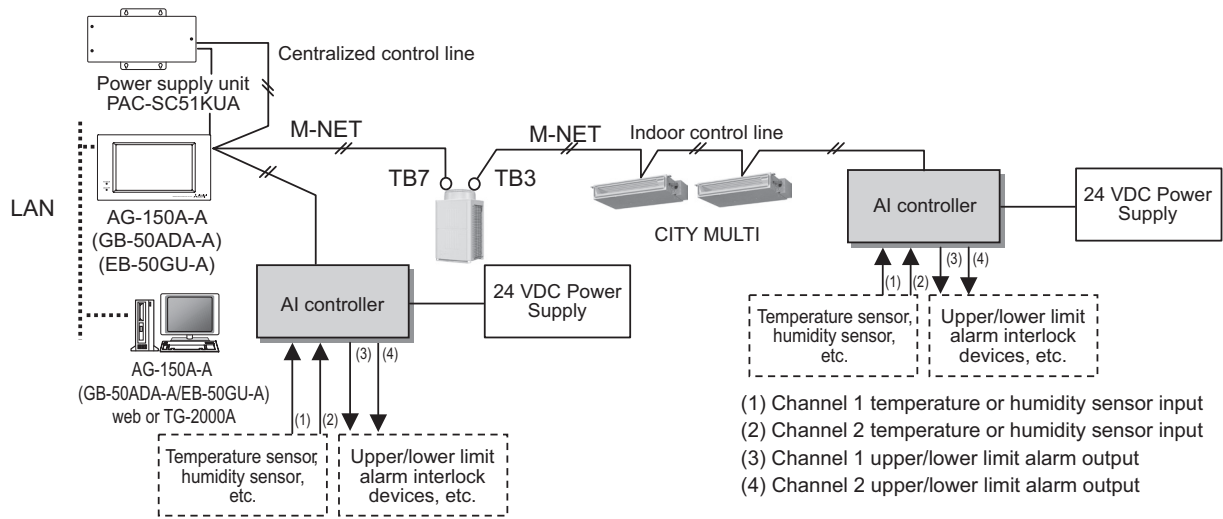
Centralized control line

Power supply unit
PAC-SC51KUA

M-NET

M-NET

Indoor control line

TB7

TB3

LAN

AG-150A-A
(GB-50ADA-A)
(EB-50GU-A)

CITY MULTI

AI controller

24 VDC Power Supply

AI controller

24 VDC Power Supply

(1) (2) (3) (4)

Temperature sensor, humidity sensor, etc.

Upper/lower limit alarm interlock devices, etc.

AG-150A-A
(GB-50ADA-A/EB-50GU-A)
web or TG-2000A

(1) (2) (3) (4)

Temperature sensor, humidity sensor, etc.

Upper/lower limit alarm interlock devices, etc.

(1) Channel 1 temperature or humidity sensor input
(2) Channel 2 temperature or humidity sensor input
(3) Channel 1 upper/lower limit alarm output
(4) Channel 2 upper/lower limit alarm output